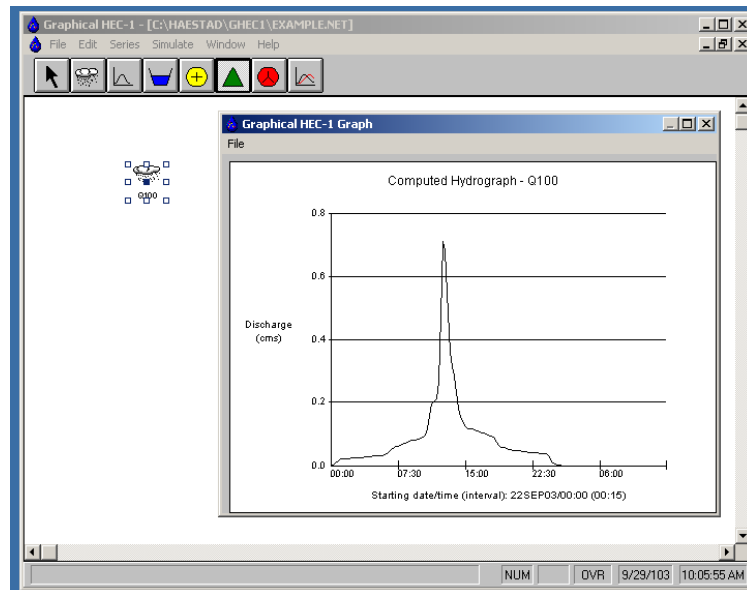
Graphical HEC-1 - [C:\HAESTAD\GHEC1\EXAMPLE.NET]

File Edit Series Simulate Window Help

Q100

Graphical HEC-1 Graph

File

Computed Hydrograph - Q100

Discharge (cms)

0.8

0.6

0.4

0.2

0.0

00:00

07:30

15:00

22:30

06:00

Starting date/time (interval): 22SEP03/00:00 (00:15)

NUM

OVR

9/29/103

10:05:55 AM